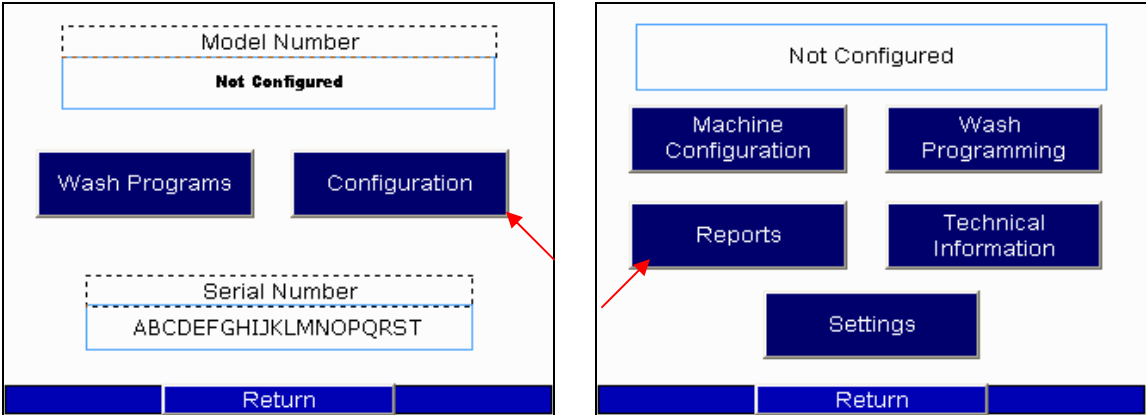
Model Number

Not Configured

Wash Programs

Configuration

Serial Number

ABCDEFGHIJKLMNOPQRST

Return

Not Configured

Machine Configuration

Wash Programming

Reports

Technical Information

Settings

Return